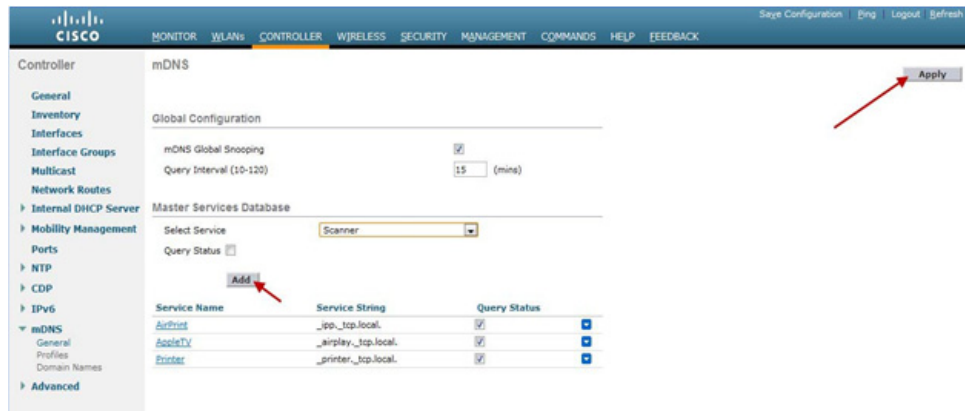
cisco

MONITOR WLANs CONTROLLER WIRELESS SECURITY MANAGEMENT COMMANDS HELP FEEDBACK

Save Configuration Ping Logout Refresh

Controller

General
Inventory
Interfaces
Interface Groups
Multicast
Network Routes
▸ Internal DHCP Server
▸ Mobility Management
Ports
▸ NTP
▸ CDP
▸ IPv6
▾ mDNS
General
Profiles
Domain Names
▸ Advanced

mDNS

Apply

Global Configuration

mDNS Global Snooping
Query Interval (10-120) 15 (mins)

Master Services Database

Select Service Scanner
Query Status

Add

| Service Name | Service String | Query Status |
|---|---|---|
| AirPrint | _ipp._tcp.local. | |
| AppleTV | _airplay._tcp.local. | |
| Printer | _printer._tcp.local. | |